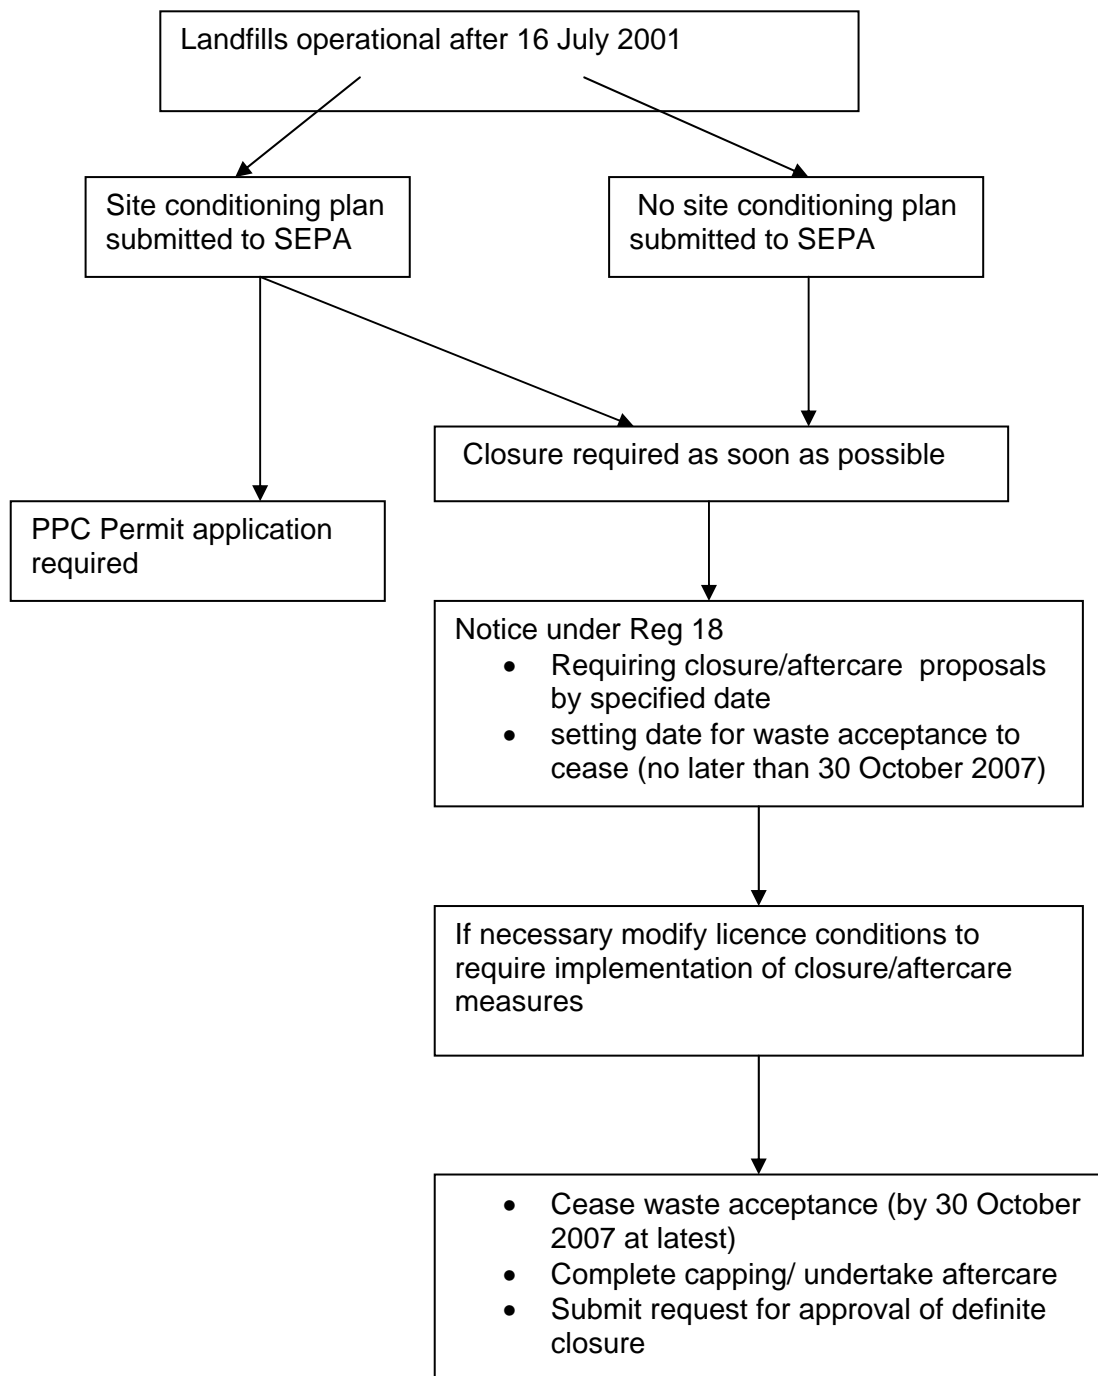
Landfills operational after 16 July 2001

Site conditioning plan submitted to SEPA

No site conditioning plan submitted to SEPA

Closure required as soon as possible

PPC Permit application required

Notice under Reg 18
- Requiring closure/aftercare proposals by specified date
- setting date for waste acceptance to cease (no later than 30 October 2007)

If necessary modify licence conditions to require implementation of closure/aftercare measures

- Cease waste acceptance (by 30 October 2007 at latest)
- Complete capping/ undertake aftercare
- Submit request for approval of definite closure